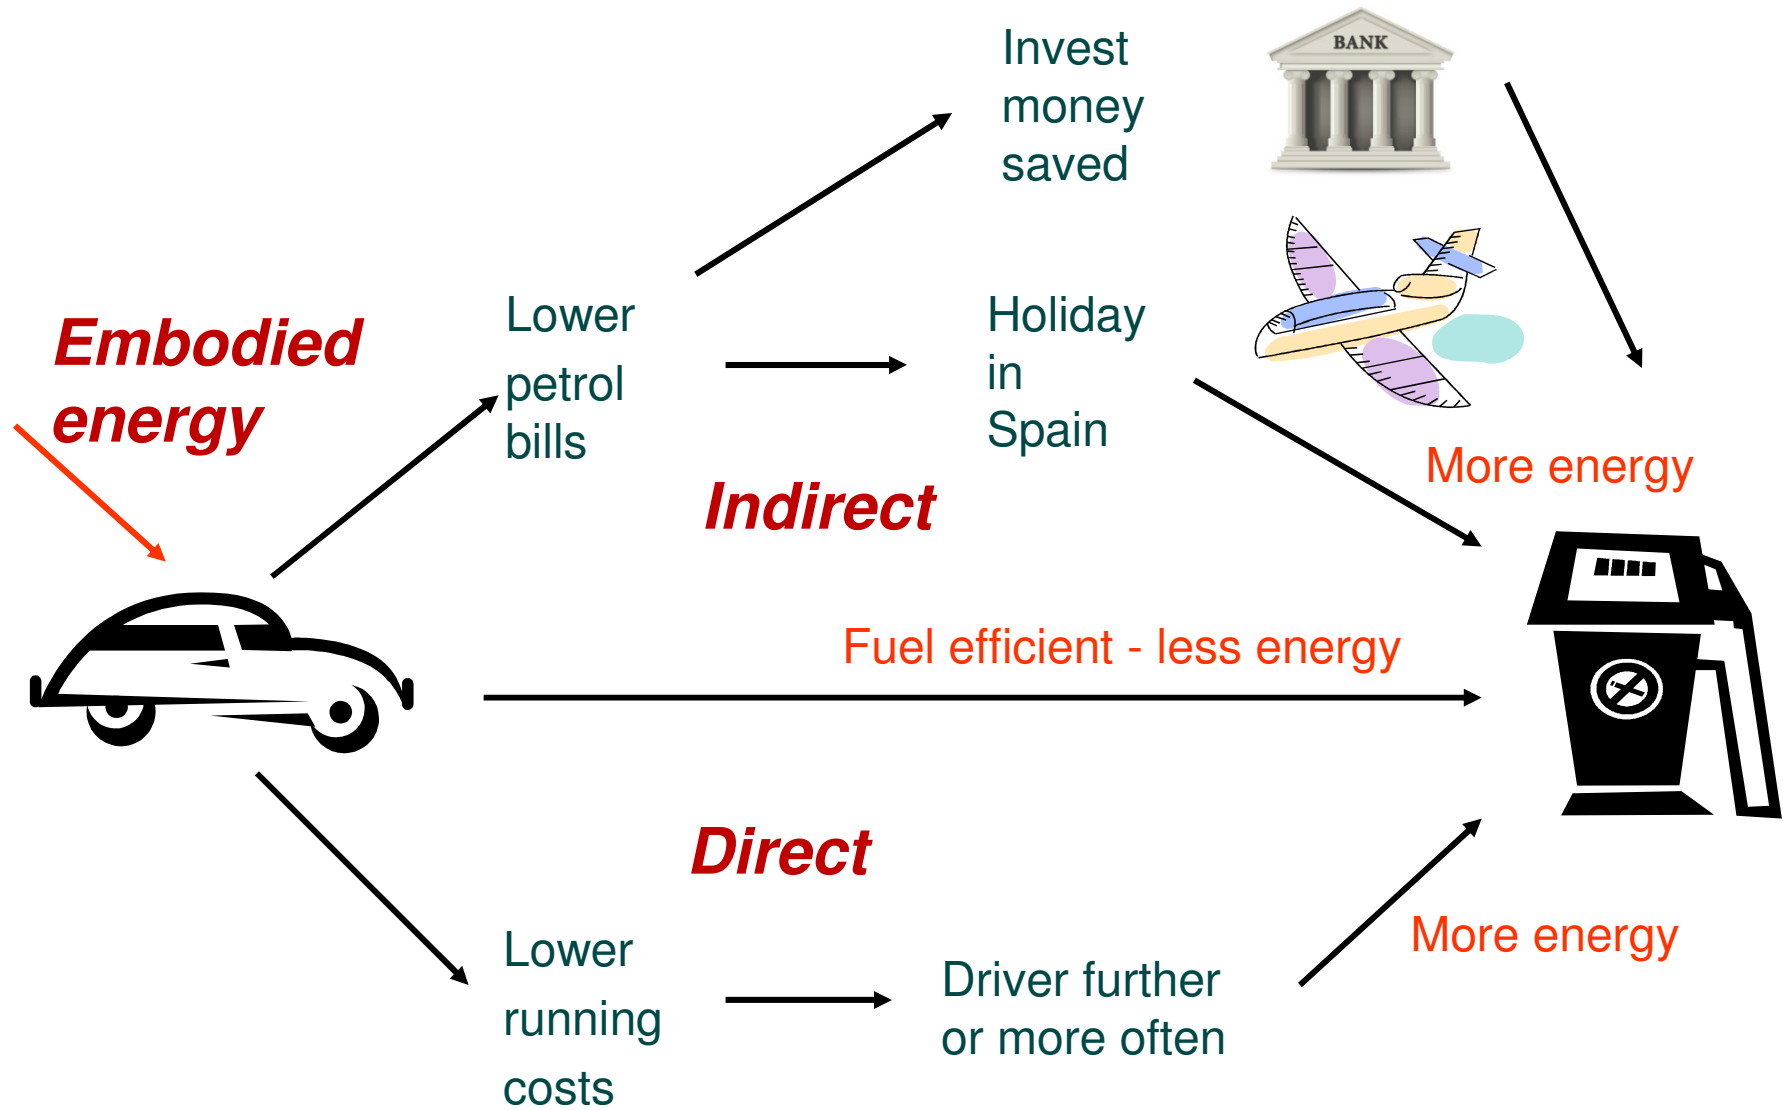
Invest money saved

BANK

Embodied energy

Lower petrol bills

Holiday in Spain

Indirect

More energy

Fuel efficient - less energy

Direct

Lower running costs

Driver further or more often

More energy